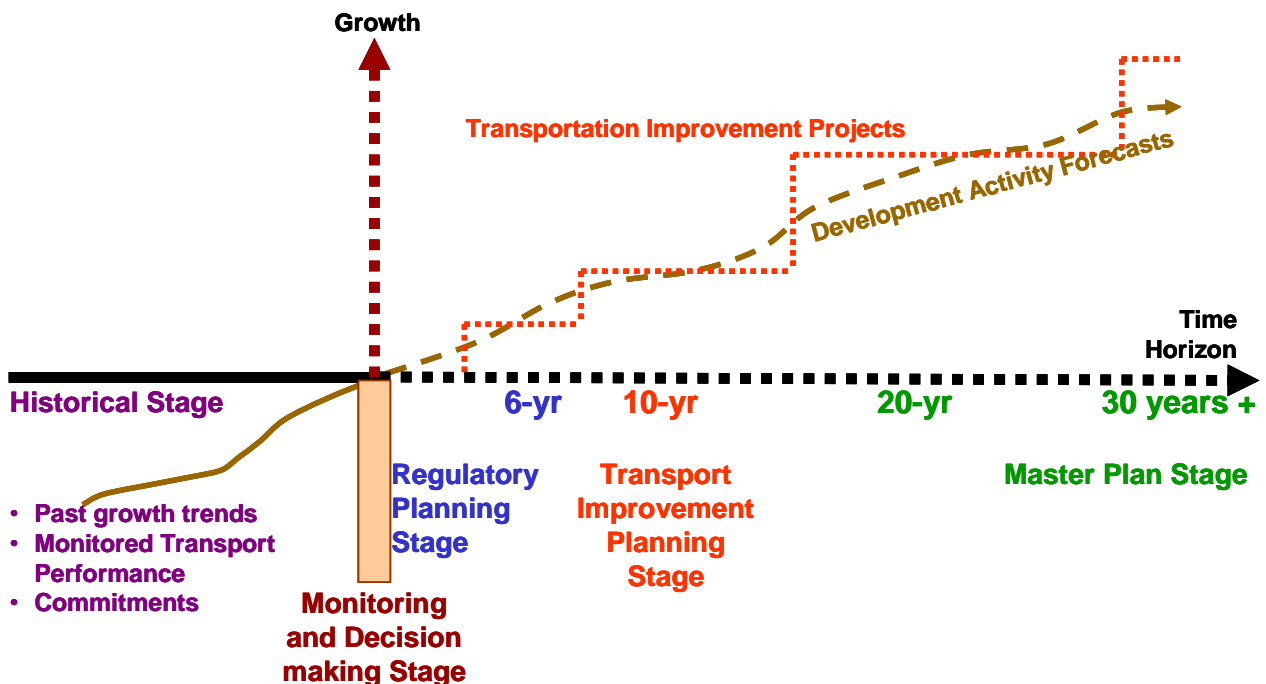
Growth

Transportation Improvement Projects

Development Activity Forecasts

Time Horizon

Historical Stage

6-yr

10-yr

20-yr

30 years +

Regulatory Planning Stage

Transport Improvement Planning Stage

Master Plan Stage

• Past growth trends
• Monitored Transport Performance
• Commitments

Monitoring and Decision making Stage